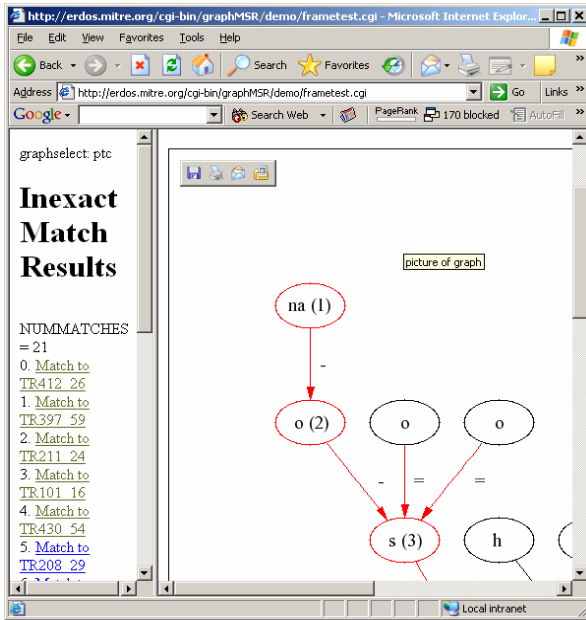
http://erdos.mitre.org/cgi-bin/graphMSR/demo/frametest.cgi - Microsoft Internet Explor...

File Edit View Favorites Tools Help

Back Search Favorites

Address http://erdos.mitre.org/cgi-bin/graphMSR/demo/frametest.cgi Go Links

Google Search Web PageRank 170 blocked AutoFill

graphselect: ptc

Inexact Match Results

NUMMATCHES = 21

0. Match to TR412_26

1. Match to TR397_59

2. Match to TR211_24

3. Match to TR101_16

4. Match to TR430_54

5. Match to TR208_29

6. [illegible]

picture of graph

na (1)

-

o (2)

o

o

-

=

=

s (3)

h

Local intranet